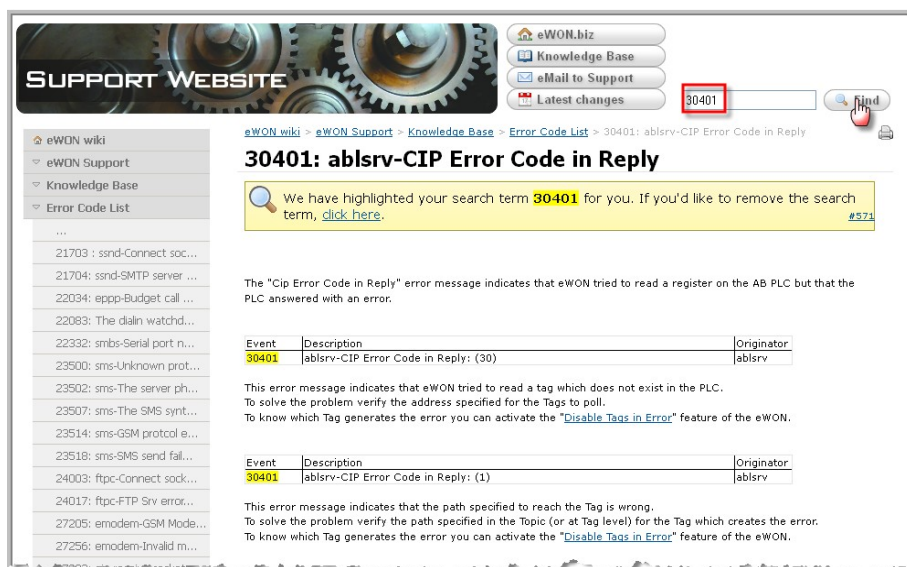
SUPPORT WEBSITE

eWON.biz
Knowledge Base
eMail to Support
Latest changes

30401
Find

eWON wiki
eWON Support
Knowledge Base
Error Code List
...
21703 : ssnd-Connect soc...
21704: ssnd-SMTP server ...
22034: eppp-Budget call ...
22083: The dialin watchd...
22332: smbs-Serial port n...
23500: sms-Unknown prot...
23502: sms-The server ph...
23507: sms-The SMS synt...
23514: sms-GSM protcol e...
23518: sms-SMS send fail...
24003: ftpc-Connect sock...
24017: ftpc-FTP Srv error...
27205: emodem-GSM Mode...
27256: emodem-Invalid m...

eWON wiki > eWON Support > Knowledge Base > Error Code List > 30401: ablsrv-CIP Error Code in Reply

30401: ablsrv-CIP Error Code in Reply

We have highlighted your search term 30401 for you. If you'd like to remove the search term, click here.
#571

The "Cip Error Code in Reply" error message indicates that eWON tried to read a register on the AB PLC but that the PLC answered with an error.

| Event | Description | Originator |
|---|---|---|
| 30401 | ablsrv-CIP Error Code in Reply: (30) | ablsrv |

This error message indicates that eWON tried to read a tag which does not exist in the PLC.
To solve the problem verify the address specified for the Tags to poll.
To know which Tag generates the error you can activate the "Disable Tags in Error" feature of the eWON.

| Event | Description | Originator |
|---|---|---|
| 30401 | ablsrv-CIP Error Code in Reply: (1) | ablsrv |

This error message indicates that the path specified to reach the Tag is wrong.
To solve the problem verify the path specified in the Topic (or at Tag level) for the Tag which creates the error.
To know which Tag generates the error you can activate the "Disable Tags in Error" feature of the eWON.